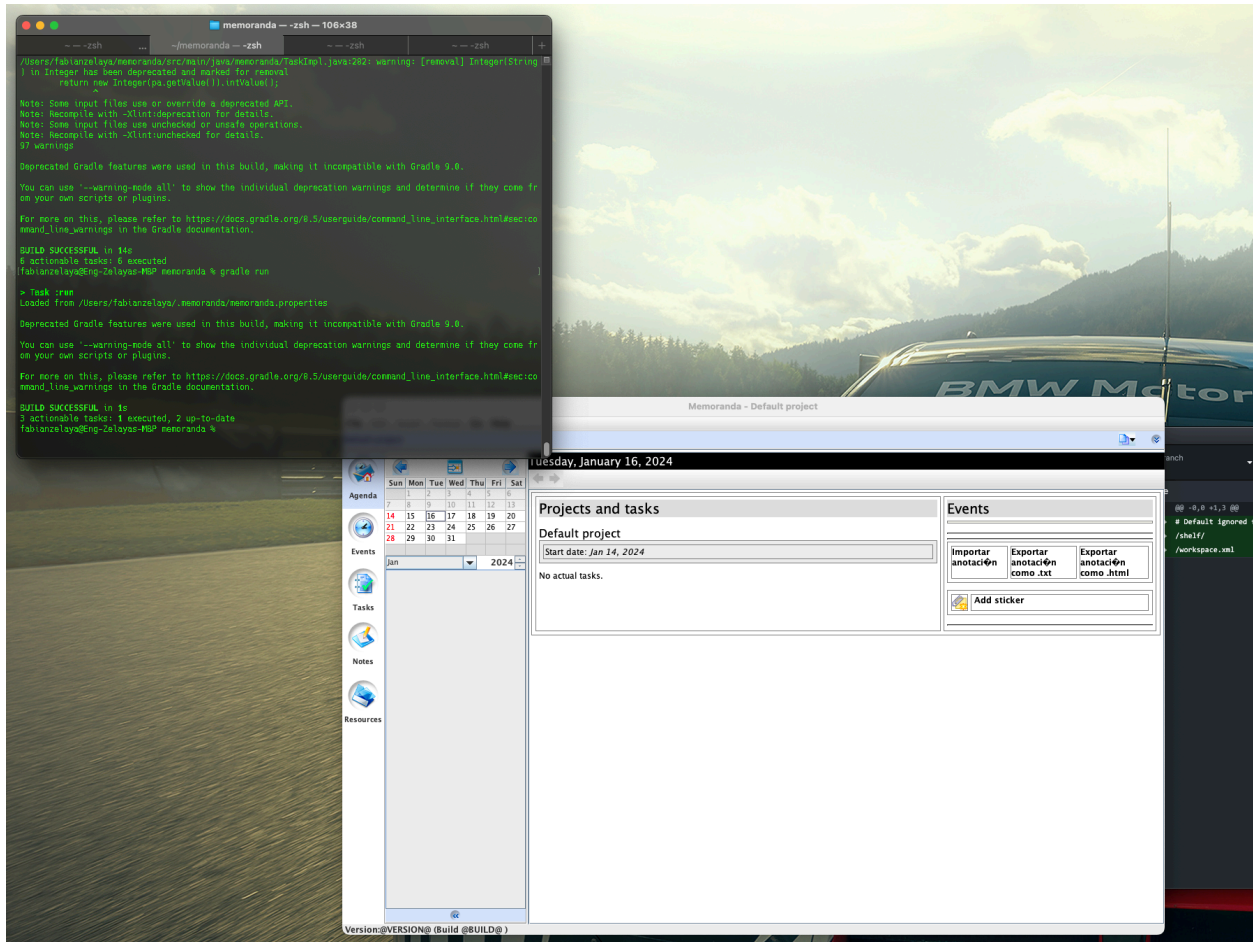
memoranda — -zsh — 106×38

~ — -zsh
~/memoranda — -zsh
~ — -zsh
~ — -zsh

/Users/fabianzelaya/memoranda/src/main/java/memoranda/TaskImpl.java:282: warning: [removal] Integer(String) in Integer has been deprecated and marked for removal
return new Integer(pa.getValue()).intValue();
^
Note: Some input files use or override a deprecated API.
Note: Recompile with -Xlint:deprecation for details.
Note: Some input files use unchecked or unsafe operations.
Note: Recompile with -Xlint:unchecked for details.
97 warnings

Deprecated Gradle features were used in this build, making it incompatible with Gradle 9.0.

You can use '--warning-mode all' to show the individual deprecation warnings and determine if they come from your own scripts or plugins.

For more on this, please refer to https://docs.gradle.org/8.5/userguide/command_line_interface.html#sec:command_line_warnings in the Gradle documentation.

BUILD SUCCESSFUL in 14s
6 actionable tasks: 6 executed
fabianzelaya@Eng-Zelayas-MBP memoranda % gradle run

> Task :run
Loaded from /Users/fabianzelaya/.memoranda/memoranda.properties

Deprecated Gradle features were used in this build, making it incompatible with Gradle 9.0.

You can use '--warning-mode all' to show the individual deprecation warnings and determine if they come from your own scripts or plugins.

For more on this, please refer to https://docs.gradle.org/8.5/userguide/command_line_interface.html#sec:command_line_warnings in the Gradle documentation.

BUILD SUCCESSFUL in 1s
3 actionable tasks: 1 executed, 2 up-to-date
fabianzelaya@Eng-Zelayas-MBP memoranda %

BMW Motor

Memoranda - Default project

Tuesday, January 16, 2024

Agenda
Events
Tasks
Notes
Resources

| Sun | Mon | Tue | Wed | Thu | Fri | Sat |
|---|---|---|---|---|---|---|
| | 1 | 2 | 3 | 4 | 5 | 6 |
| 7 | 8 | 9 | 10 | 11 | 12 | 13 |
| 14 | 15 | 16 | 17 | 18 | 19 | 20 |
| 21 | 22 | 23 | 24 | 25 | 26 | 27 |
| 28 | 29 | 30 | 31 | | | |

Jan 2024

Projects and tasks
Default project
Start date: Jan 14, 2024
No actual tasks.

Events
Importar anotaci�n
Exportar anotaci�n como .txt
Exportar anotaci�n como .html
Add sticker

Version:@VERSION@ (Build @BUILD@ )

anch
@@ -0,0 +1,3 @@
# Default ignored
/shelf/
/workspace.xml